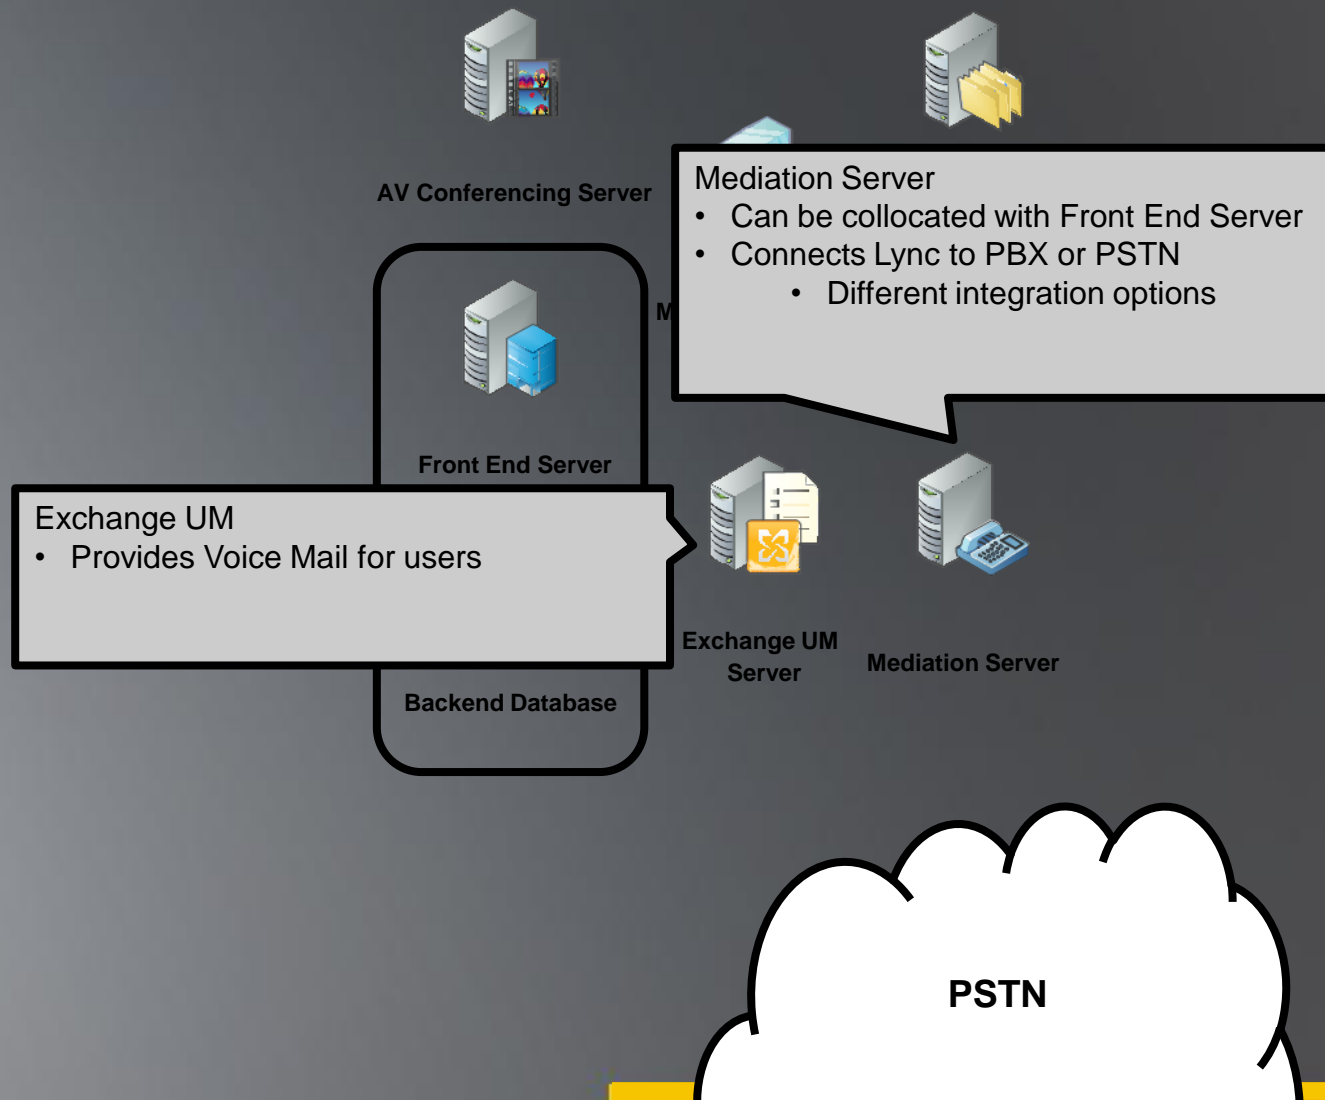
AV Conferencing Server

Mediation Server
• Can be collocated with Front End Server
• Connects Lync to PBX or PSTN
• Different integration options

M

Front End Server

Exchange UM
• Provides Voice Mail for users

Exchange UM Server

Mediation Server

Backend Database

PSTN